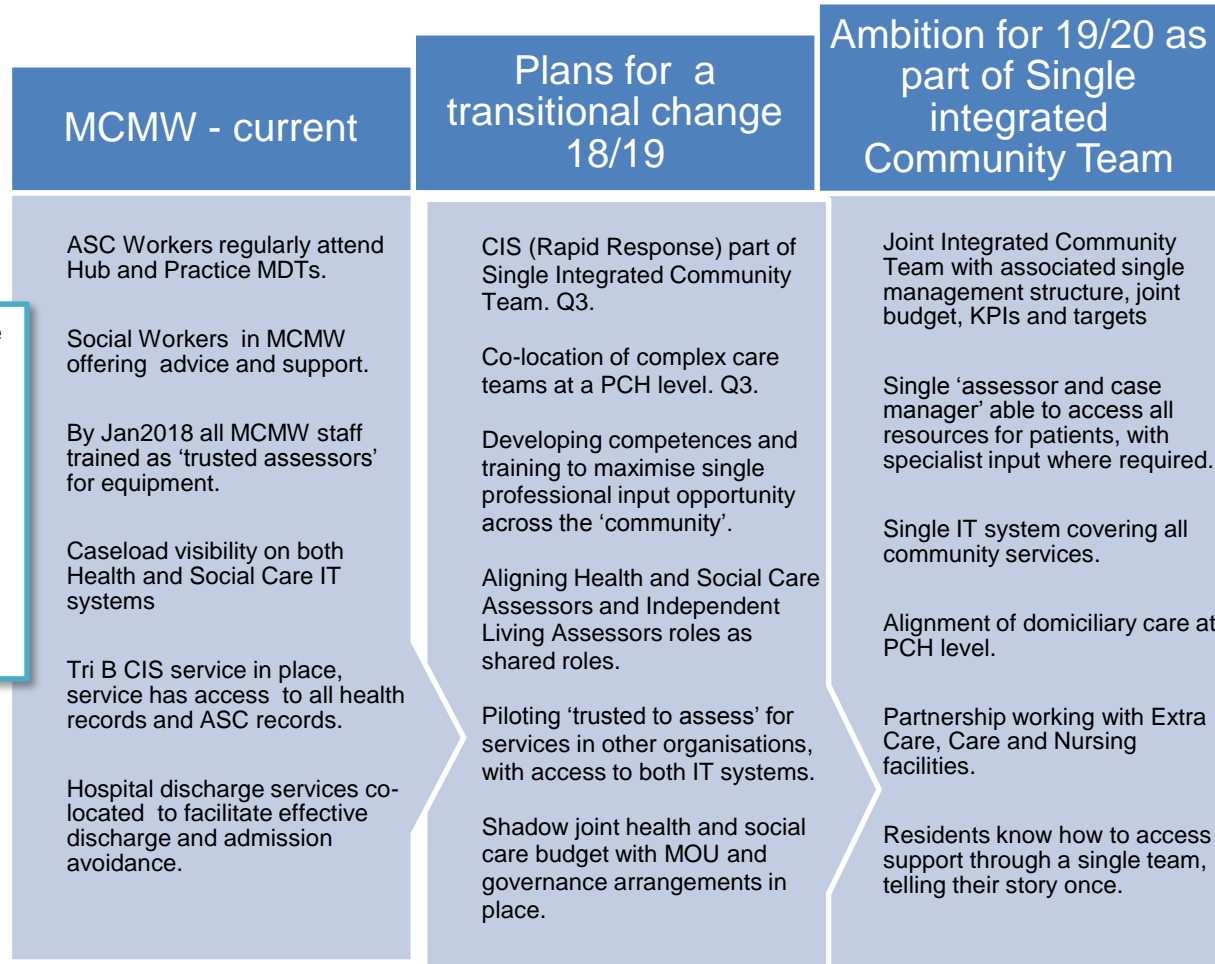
MCMW - current

ASC Workers regularly attend Hub and Practice MDTs.

Social Workers in MCMW offering advice and support.

By Jan2018 all MCMW staff trained as 'trusted assessors' for equipment.

Caseload visibility on both Health and Social Care IT systems

Tri B CIS service in place, service has access to all health records and ASC records.

Hospital discharge services co-located to facilitate effective discharge and admission avoidance.

Plans for a transitional change 18/19

CIS (Rapid Response) part of Single Integrated Community Team. Q3.

Co-location of complex care teams at a PCH level. Q3.

Developing competences and training to maximise single professional input opportunity across the 'community'.

Aligning Health and Social Care Assessors and Independent Living Assessors roles as shared roles.

Piloting 'trusted to assess' for services in other organisations, with access to both IT systems.

Shadow joint health and social care budget with MOU and governance arrangements in place.

Ambition for 19/20 as part of Single integrated Community Team

Joint Integrated Community Team with associated single management structure, joint budget, KPIs and targets

Single 'assessor and case manager' able to access all resources for patients, with specialist input where required.

Single IT system covering all community services.

Alignment of domiciliary care at PCH level.

Partnership working with Extra Care, Care and Nursing facilities.

Residents know how to access support through a single team, telling their story once.